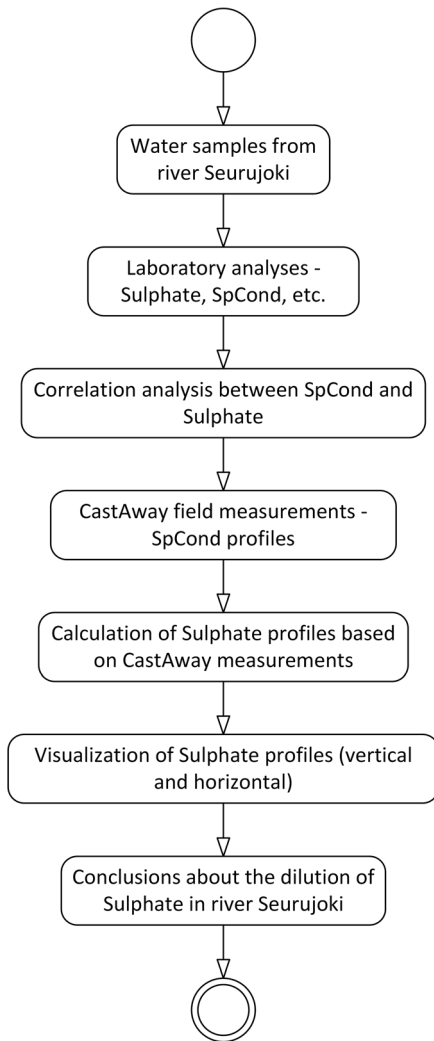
Water samples from river Seurujoki

Laboratory analyses - Sulphate, SpCond, etc.

Correlation analysis between SpCond and Sulphate

CastAway field measurements - SpCond profiles

Calculation of Sulphate profiles based on CastAway measurements

Visualization of Sulphate profiles (vertical and horizontal)

Conclusions about the dilution of Sulphate in river Seurujoki